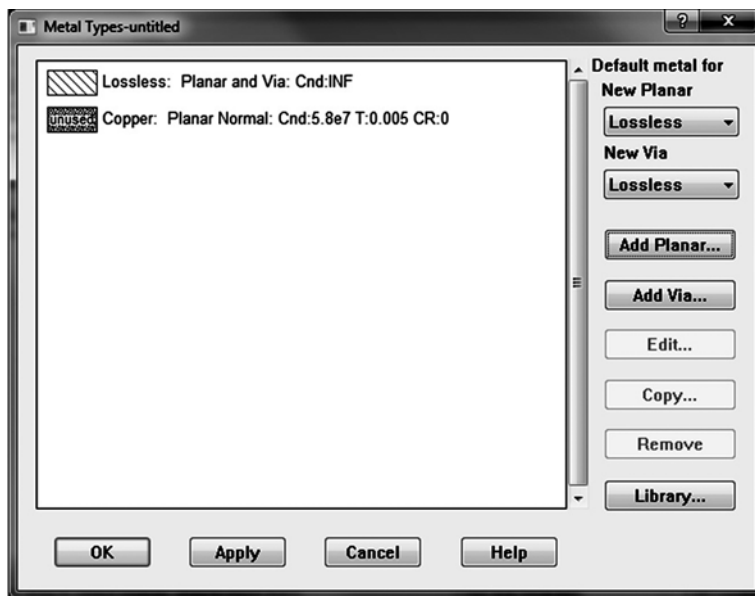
Metal Types-untitled

?

x

Lossless: Planar and Via: Cnd:INF

unused Copper: Planar Normal: Cnd:5.8e7 T:0.005 CR:0

Default metal for New Planar

Lossless

New Via

Lossless

Add Planar...

Add Via...

Edit...

Copy...

Remove

Library...

OK

Apply

Cancel

Help